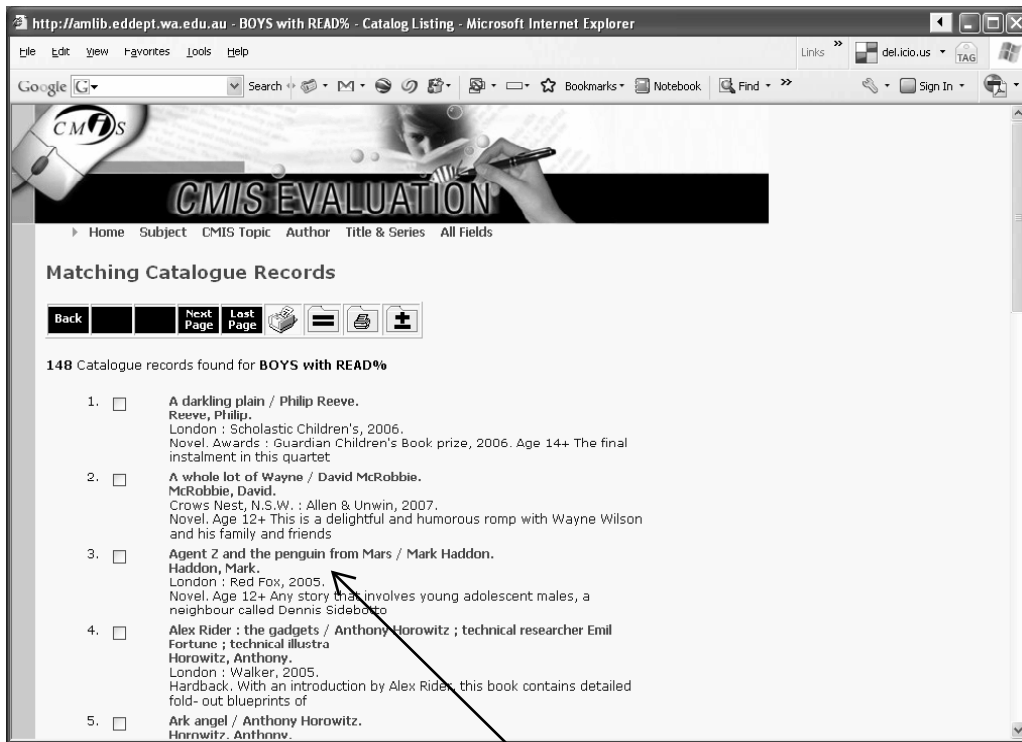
http://amlib.eddept.wa.edu.au - BOYS with READ% - Catalog Listing - Microsoft Internet Explorer

File Edit View Favorites Tools Help

Links » del.icio.us TAG

Google G Search M Bookmarks Notebook Find » Sign In

CMIS

CMIS EVALUATION

Home Subject CMIS Topic Author Title & Series All Fields

Matching Catalogue Records

Back Next Page Last Page

148 Catalogue records found for BOYS with READ%

1. A darkling plain / Philip Reeve.
Reeve, Philip.
London : Scholastic Children's, 2006.
Novel. Awards : Guardian Children's Book prize, 2006. Age 14+ The final instalment in this quartet

2. A whole lot of Wayne / David McRobbie.
McRobbie, David.
Crows Nest, N.S.W. : Allen & Unwin, 2007.
Novel. Age 12+ This is a delightful and humorous romp with Wayne Wilson and his family and friends

3. Agent Z and the penguin from Mars / Mark Haddon.
Haddon, Mark.
London : Red Fox, 2005.
Novel. Age 12+ Any story that involves young adolescent males, a neighbour called Dennis Sidebotto

4. Alex Rider : the gadgets / Anthony Horowitz ; technical researcher Emil Fortune ; technical illustra
Horowitz, Anthony.
London : Walker, 2005.
Hardback. With an introduction by Alex Rider, this book contains detailed fold- out blueprints of

5. Ark angel / Anthony Horowitz.
Horowitz, Anthony.